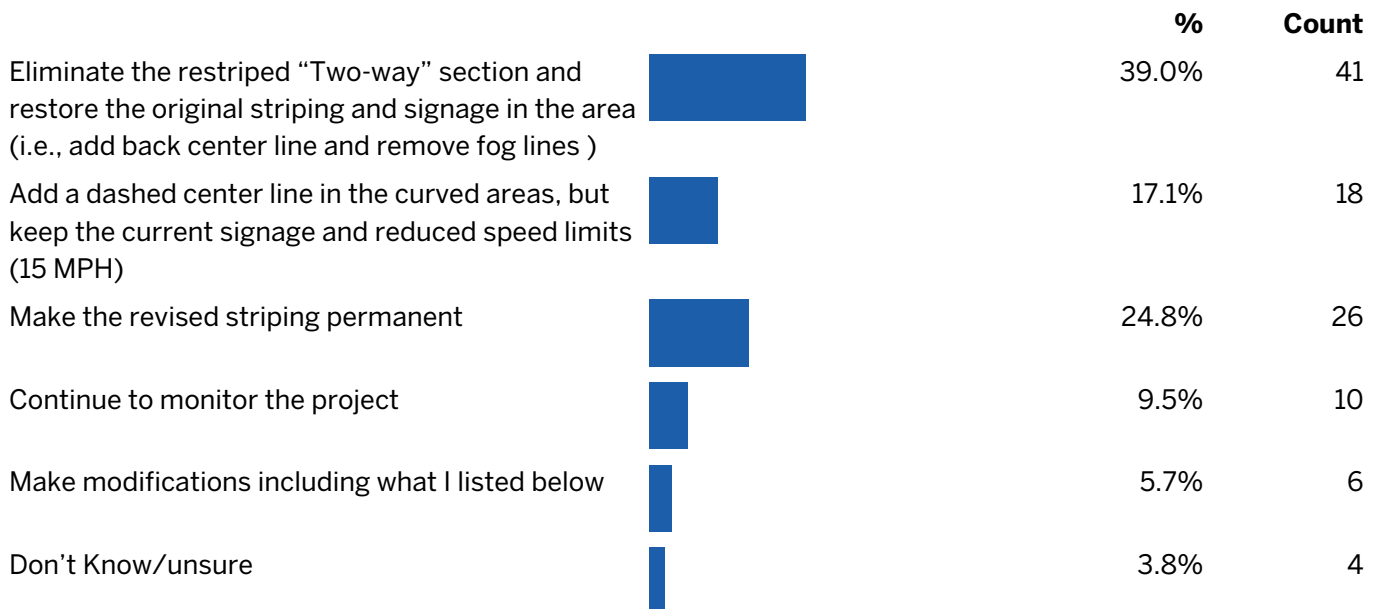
|  | % | Count |
|---|---|---|
| Eliminate the restriped “Two-way” section and restore the original striping and signage in the area (i.e., add back center line and remove fog lines ) | 39.0% | 41 |
| Add a dashed center line in the curved areas, but keep the current signage and reduced speed limits (15 MPH) | 17.1% | 18 |
| Make the revised striping permanent | 24.8% | 26 |
| Continue to monitor the project | 9.5% | 10 |
| Make modifications including what I listed below | 5.7% | 6 |
| Don’t Know/unsure | 3.8% | 4 |